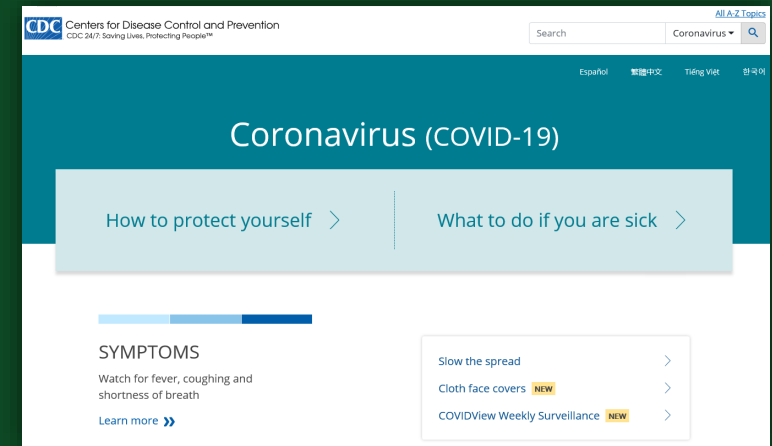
CDC Centers for Disease Control and Prevention
CDC 24/7: Saving Lives, Protecting People™

All A-Z Topics

Search
Coronavirus

Español 繁體中文 Tiếng Việt 한국어

Coronavirus (COVID-19)

How to protect yourself

What to do if you are sick

SYMPTOMS

Watch for fever, coughing and shortness of breath

Learn more

Slow the spread

Cloth face covers NEW

COVIDView Weekly Surveillance NEW